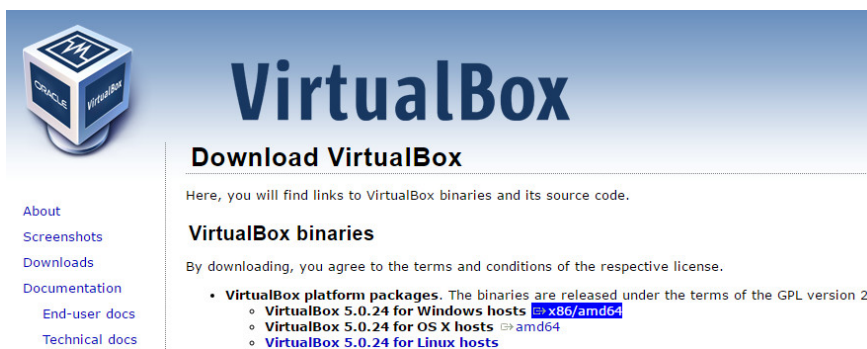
ORACLE VirtualBox

VirtualBox

Download VirtualBox

Here, you will find links to VirtualBox binaries and its source code.

VirtualBox binaries

By downloading, you agree to the terms and conditions of the respective license.

- VirtualBox platform packages. The binaries are released under the terms of the GPL version 2
  - VirtualBox 5.0.24 for Windows hosts ⇨x86/amd64
  - VirtualBox 5.0.24 for OS X hosts ⇨amd64
  - VirtualBox 5.0.24 for Linux hosts

About
Screenshots
Downloads
Documentation
End-user docs
Technical docs